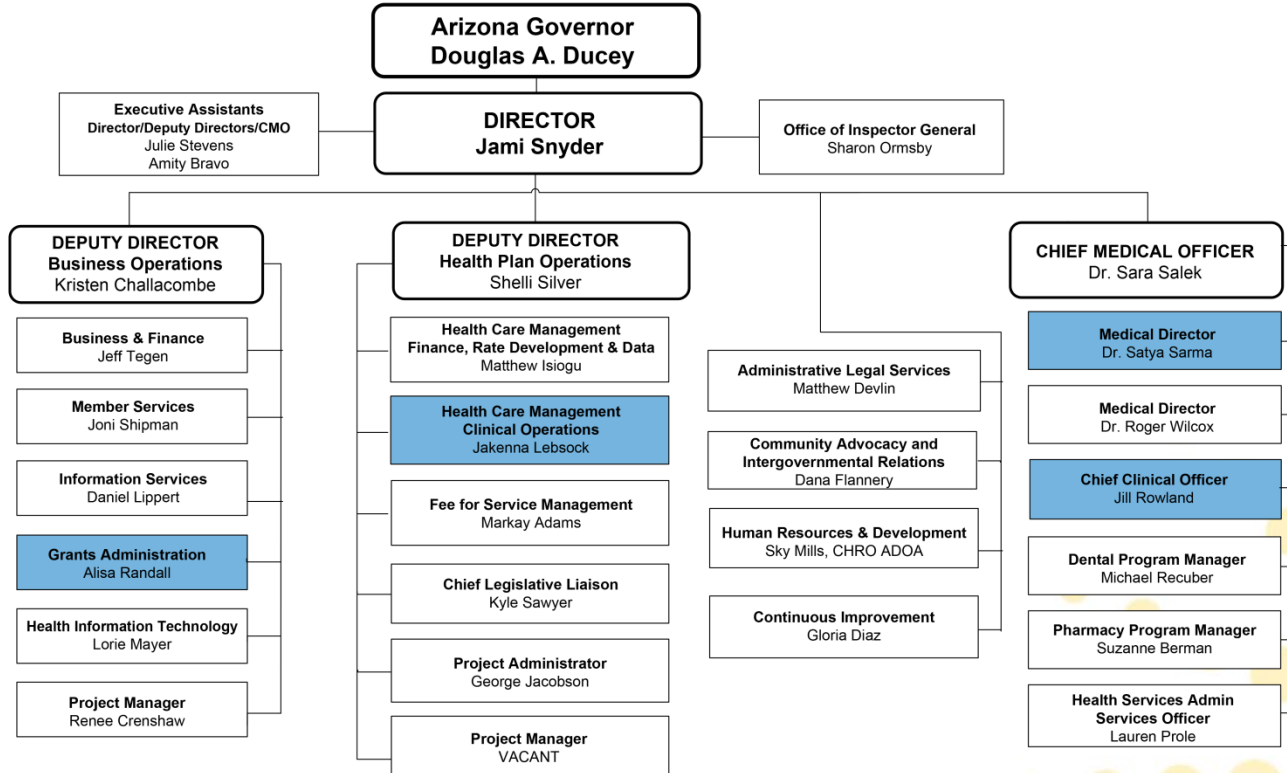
Arizona Governor
Douglas A. Ducey

Executive Assistants
Director/Deputy Directors/CMO
Julie Stevens
Amity Bravo

DIRECTOR
Jami Snyder

Office of Inspector General
Sharon Ormsby

DEPUTY DIRECTOR
Business Operations
Kristen Challacombe

Business & Finance
Jeff Tegen

Member Services
Joni Shipman

Information Services
Daniel Lippert

Grants Administration
Alisa Randall

Health Information Technology
Lorie Mayer

Project Manager
Renee Crenshaw

DEPUTY DIRECTOR
Health Plan Operations
Shelli Silver

Health Care Management
Finance, Rate Development & Data
Matthew Isiogu

Health Care Management
Clinical Operations
Jakenna Lebsock

Fee for Service Management
Markay Adams

Chief Legislative Liaison
Kyle Sawyer

Project Administrator
George Jacobson

Project Manager
VACANT

Administrative Legal Services
Matthew Devlin

Community Advocacy and
Intergovernmental Relations
Dana Flannery

Human Resources & Development
Sky Mills, CHRO ADOA

Continuous Improvement
Gloria Diaz

CHIEF MEDICAL OFFICER
Dr. Sara Salek

Medical Director
Dr. Satya Sarma

Medical Director
Dr. Roger Wilcox

Chief Clinical Officer
Jill Rowland

Dental Program Manager
Michael Recuber

Pharmacy Program Manager
Suzanne Berman

Health Services Admin
Services Officer
Lauren Prole